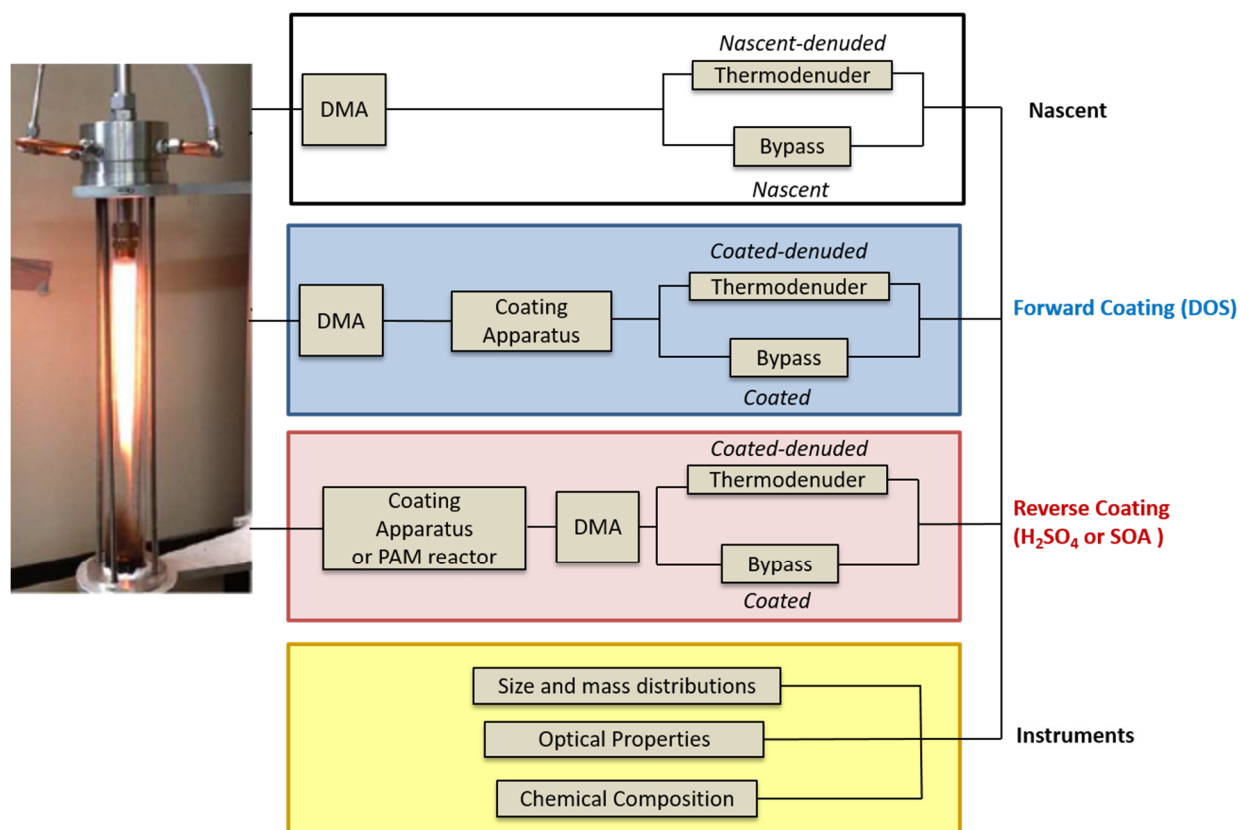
Nascent-denuded

DMA

Thermodenuder

Bypass

Nascent

Nascent

Coated-denuded

DMA

Coating Apparatus

Thermodenuder

Bypass

Coated

Forward Coating (DOS)

Coated-denuded

Coating Apparatus or PAM reactor

DMA

Thermodenuder

Bypass

Coated

Reverse Coating ($H_2SO_4$ or SOA )

Size and mass distributions

Optical Properties

Chemical Composition

Instruments